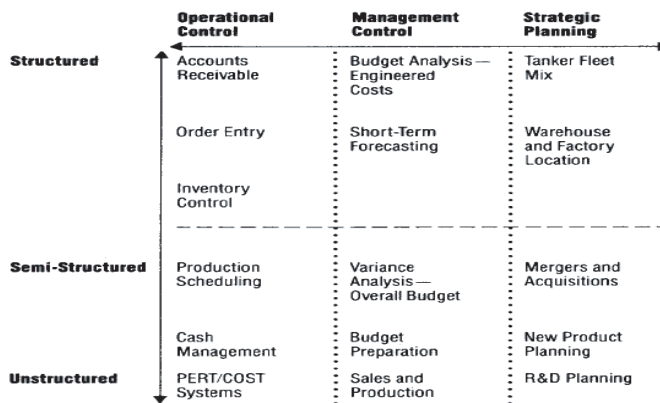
|  | Operational Control | Management Control | Strategic Planning |
|---|---|---|---|
| Structured | Accounts Receivable | Budget Analysis — Engineered Costs | Tanker Fleet Mix |
|  | Order Entry | Short-Term Forecasting | Warehouse and Factory Location |
|  | Inventory Control |  |  |
| Semi-Structured | Production Scheduling | Variance Analysis — Overall Budget | Mergers and Acquisitions |
|  | Cash Management | Budget Preparation | New Product Planning |
| Unstructured | PERT/COST Systems | Sales and Production | R&D Planning |